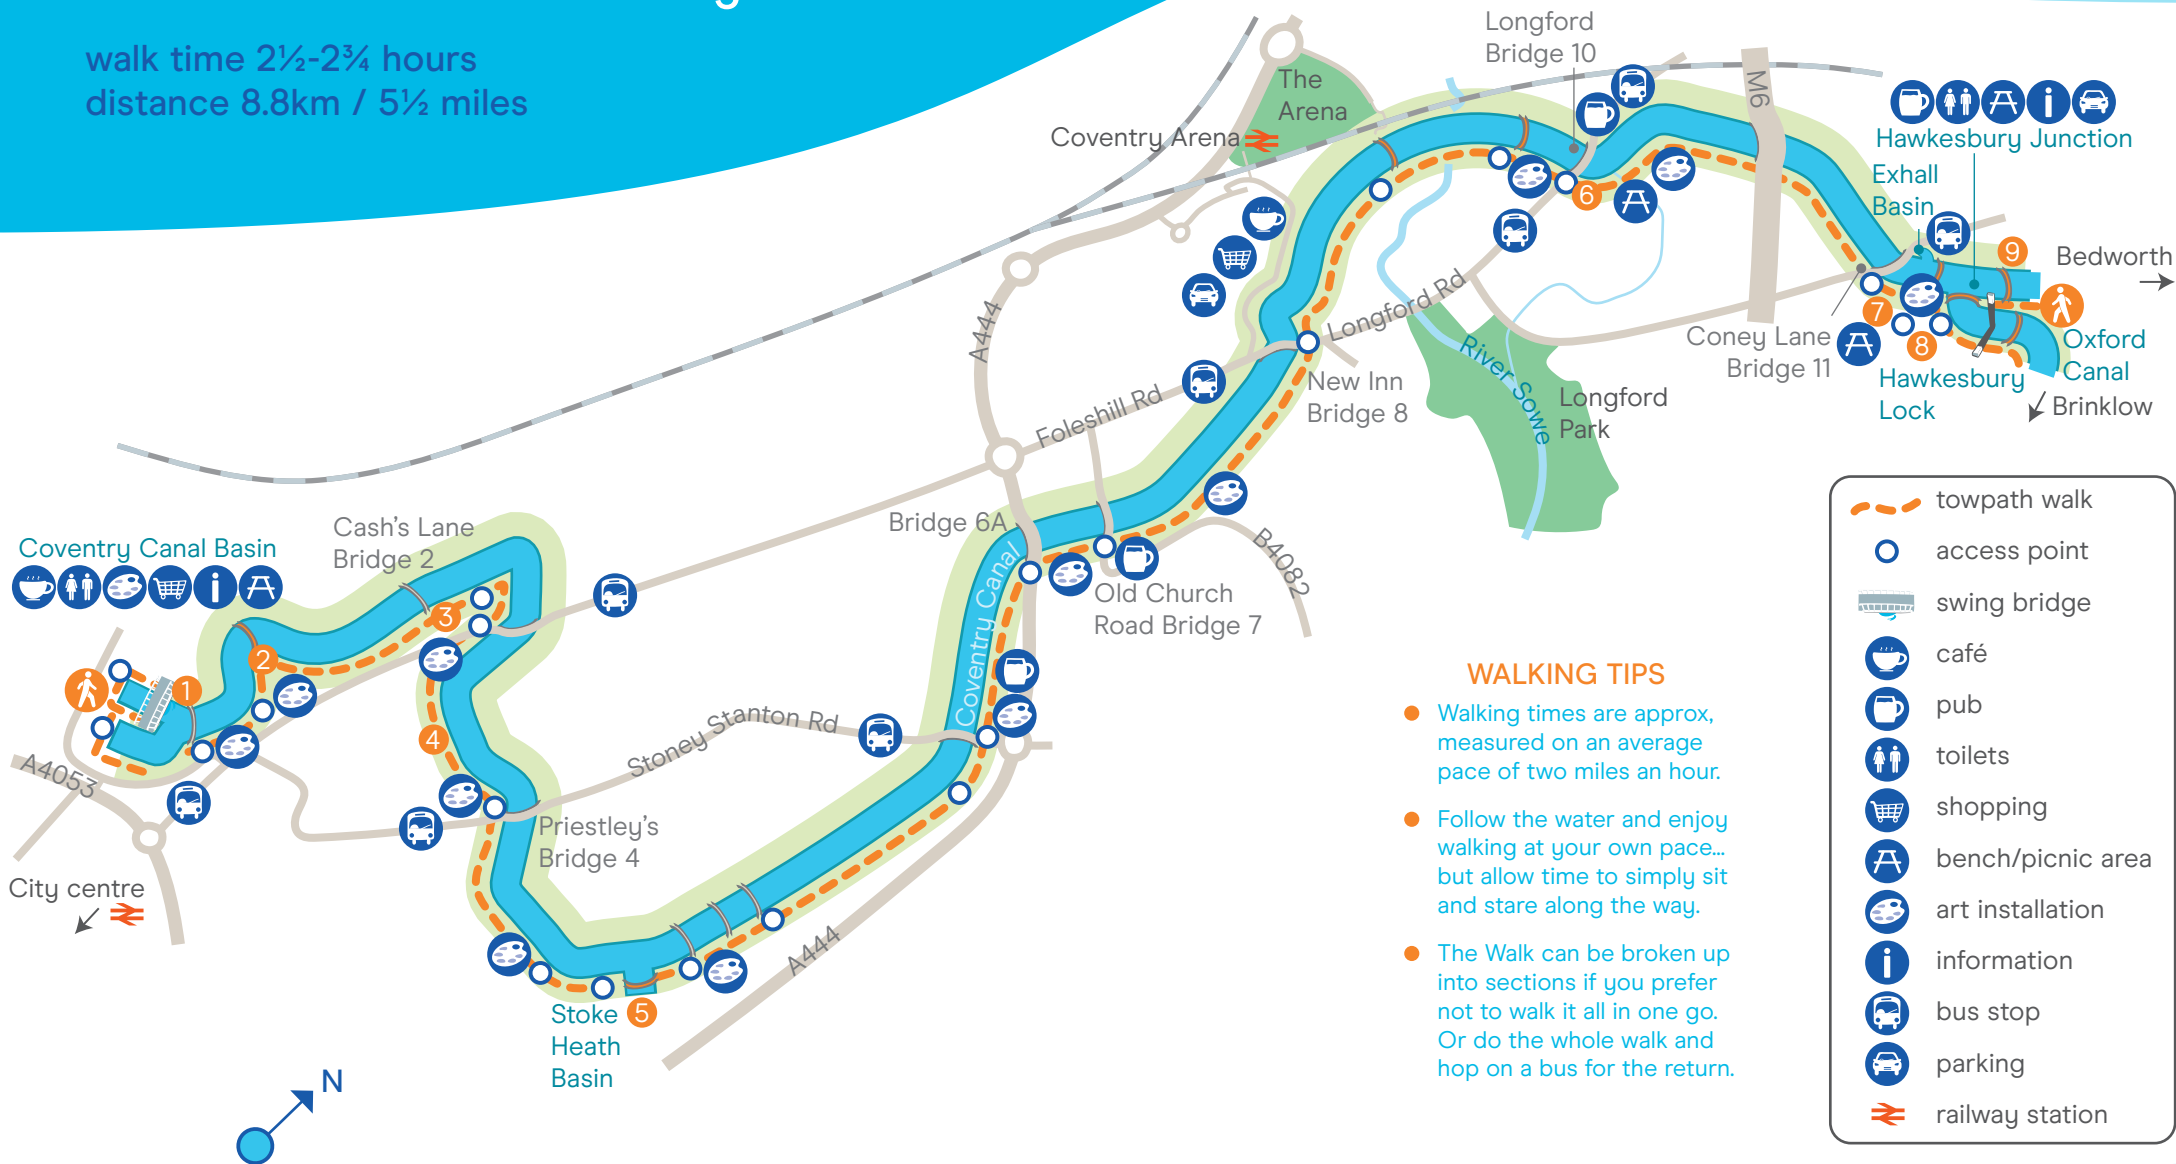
walk time 2½-2¾ hours
distance 8.8km / 5½ miles

The Arena

Coventry Arena

Longford Bridge 10

M6

Hawkesbury Junction

Exhall Basin

Bedworth

9

6

7

8

Oxford Canal

Hawkesbury Lock

Brinklow

Coney Lane Bridge 11

Longford Rd

New Inn Bridge 8

River Sowe

Longford Park

A444

Foleshill Rd

Bridge 6A

Coventry Canal

Old Church Road Bridge 7

B4082

Coventry Canal Basin

Cash's Lane Bridge 2

1

2

3

4

A4053

City centre

Stoney Stanton Rd

Priestley's Bridge 4

Stoke Heath Basin

5

A444

N

WALKING TIPS

Walking times are approx, measured on an average pace of two miles an hour.

Follow the water and enjoy walking at your own pace... but allow time to simply sit and stare along the way.

The Walk can be broken up into sections if you prefer not to walk it all in one go. Or do the whole walk and hop on a bus for the return.

towpath walk
access point
swing bridge
café
pub
toilets
shopping
bench/picnic area
art installation
information
bus stop
parking
railway station